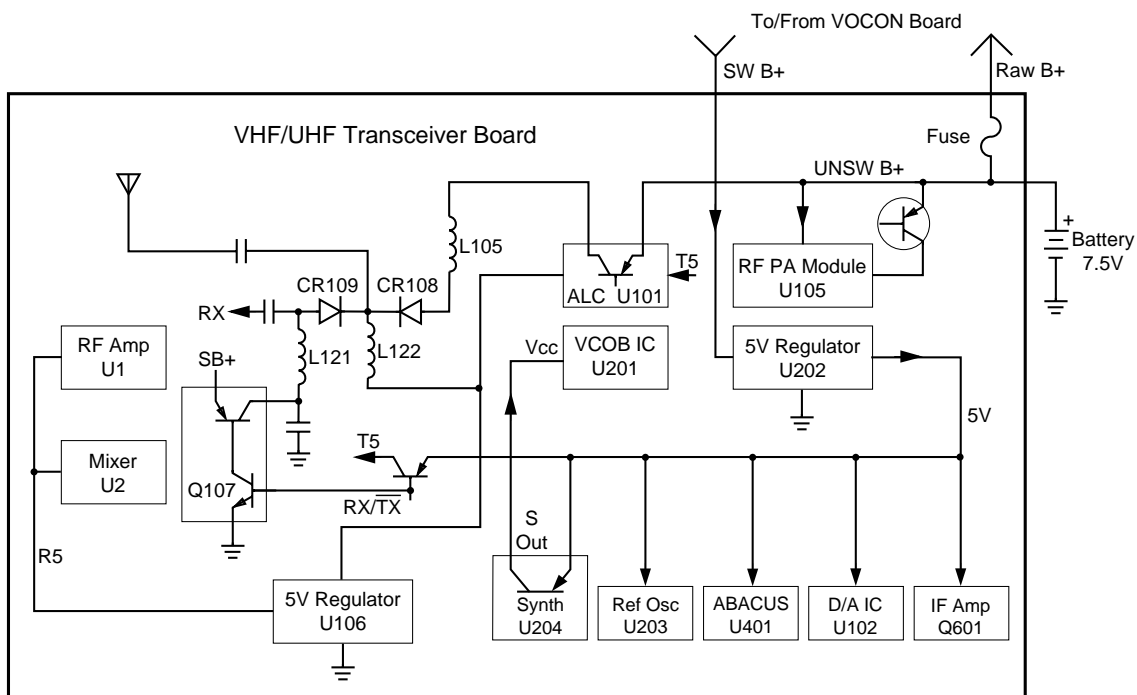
To/From VOCON Board

SW B+

Raw B+

VHF/UHF Transceiver Board

Fuse

UNSW B+

L105

T5

+

Battery 7.5V

RF PA Module U105

ALC U101

CR109

CR108

RX

RF Amp U1

SB+

L121

L122

Vcc

VCOB IC U201

5V Regulator U202

5V

T5

Mixer U2

Q107

$RX/\overline{TX}$

R5

S Out

5V Regulator U106

Synth U204

Ref Osc U203

ABACUS U401

D/A IC U102

IF Amp Q601